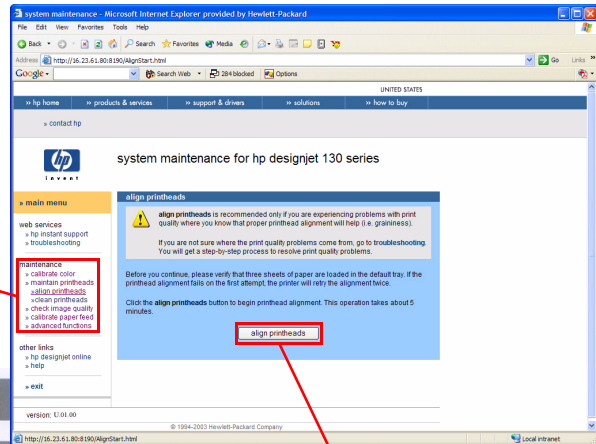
system maintenance - Microsoft Internet Explorer provided by Hewlett-Packard

File Edit View Favorites Tools Help

Back Search Favorites Media

Address http://16.23.61.80:8190/AlignStart.html Go Links

Google Search Web 284 blocked Options

UNITED STATES

» hp home » products & services » support & drivers » solutions » how to buy

» contact hp

hp invent

system maintenance for hp designjet 130 series

» main menu

web services
» hp instant support
» troubleshooting

maintenance
» calibrate color
» maintain printheads
» align printheads
» clean printheads
» check image quality
» calibrate paper feed
» advanced functions

other links
» hp designjet online
» help

» exit

version: U.01.00

align printheads

**align printheads** is recommended only if you are experiencing problems with print quality where you know that proper printhead alignment will help (i.e. graininess).

If you are not sure where the print quality problems come from, go to **troubleshooting**. You will get a step-by-step process to resolve print quality problems.

Before you continue, please verify that three sheets of paper are loaded in the default tray. If the printhead alignment fails on the first attempt, the printer will retry the alignment twice.

Click the **align printheads** button to begin printhead alignment. This operation takes about 5 minutes.

align printheads

© 1994-2003 Hewlett-Packard Company

http://16.23.61.80:8190/AlignStart.html

Local intranet